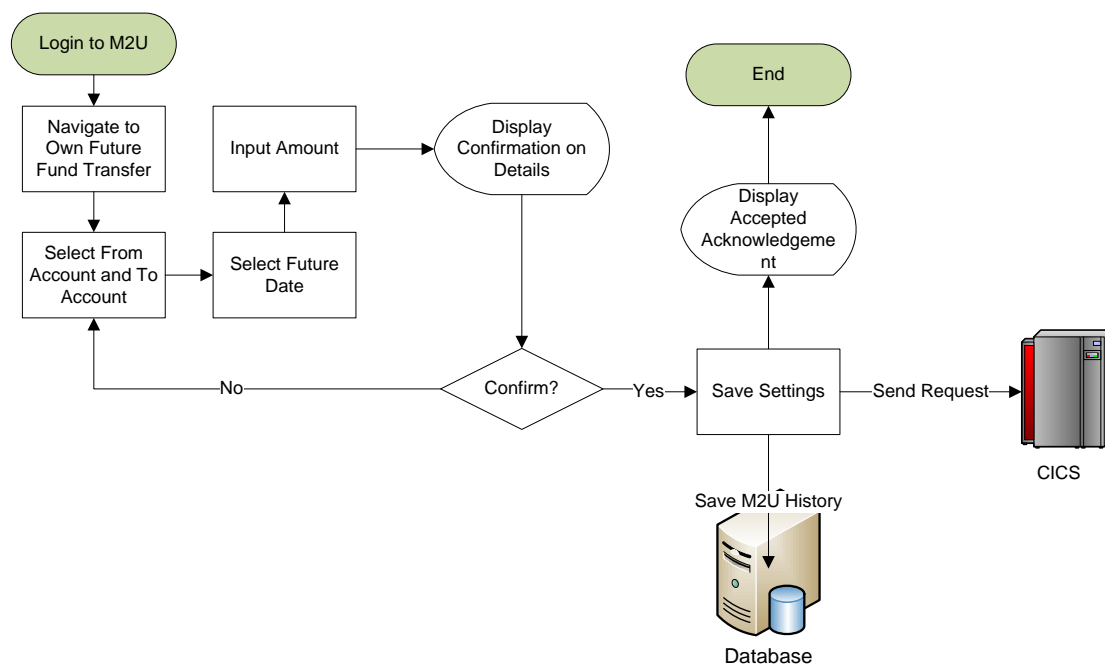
Login to M2U

Navigate to Own Future Fund Transfer

Input Amount

Display Confirmation on Details

End

Display Accepted Acknowledgement

Select From Account and To Account

Select Future Date

No

Confirm?

Yes

Save Settings

Send Request

CICS

Save M2U History

Database